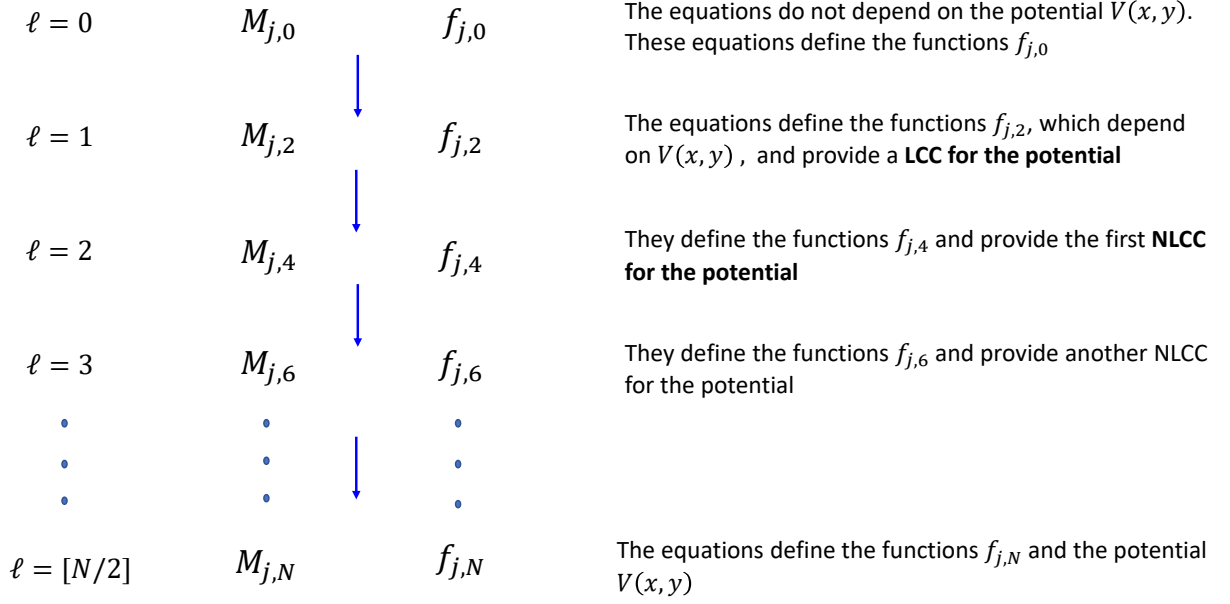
$\ell = 0$ $M_{j,0}$ $f_{j,0}$

The equations do not depend on the potential $V(x,y)$. These equations define the functions $f_{j,0}$

$\ell = 1$ $M_{j,2}$ $f_{j,2}$

The equations define the functions $f_{j,2}$, which depend on $V(x,y)$ , and provide a **LCC for the potential**

$\ell = 2$ $M_{j,4}$ $f_{j,4}$

They define the functions $f_{j,4}$ and provide the first **NLCC for the potential**

$\ell = 3$ $M_{j,6}$ $f_{j,6}$

They define the functions $f_{j,6}$ and provide another NLCC for the potential

$\ell = [N/2]$ $M_{j,N}$ $f_{j,N}$

The equations define the functions $f_{j,N}$ and the potential $V(x,y)$